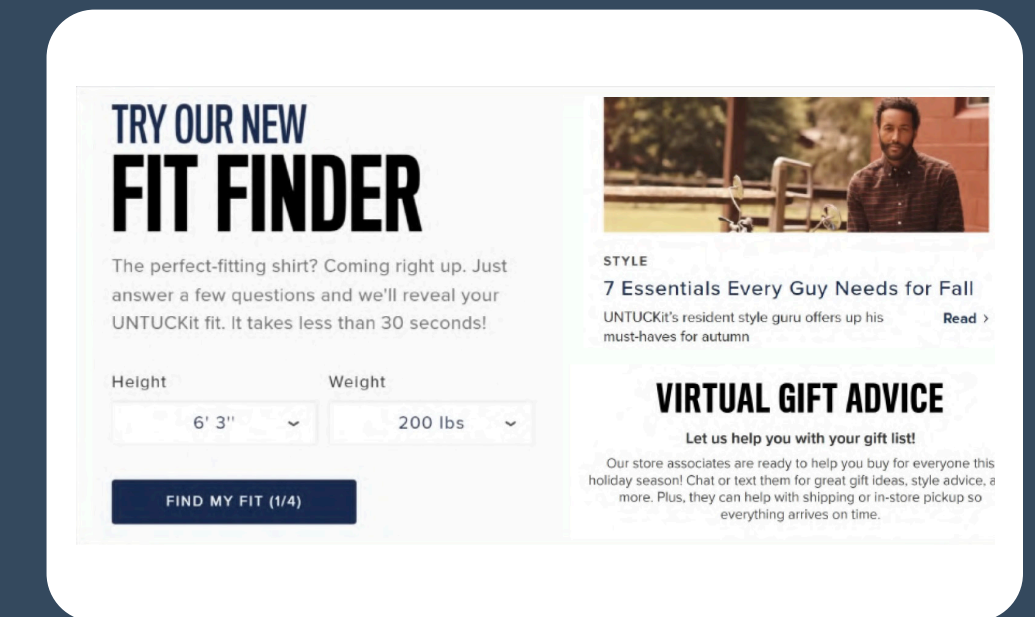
TRY OUR NEW
FIT FINDER

The perfect-fitting shirt? Coming right up. Just answer a few questions and we'll reveal your UNTUCKit fit. It takes less than 30 seconds!

Height
6' 3''

Weight
200 lbs

FIND MY FIT (1/4)

STYLE
7 Essentials Every Guy Needs for Fall
UNTUCKit's resident style guru offers up his must-haves for autumn
Read ›

VIRTUAL GIFT ADVICE
Let us help you with your gift list!
Our store associates are ready to help you buy for everyone this holiday season! Chat or text them for great gift ideas, style advice, a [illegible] more. Plus, they can help with shipping or in-store pickup so everything arrives on time.